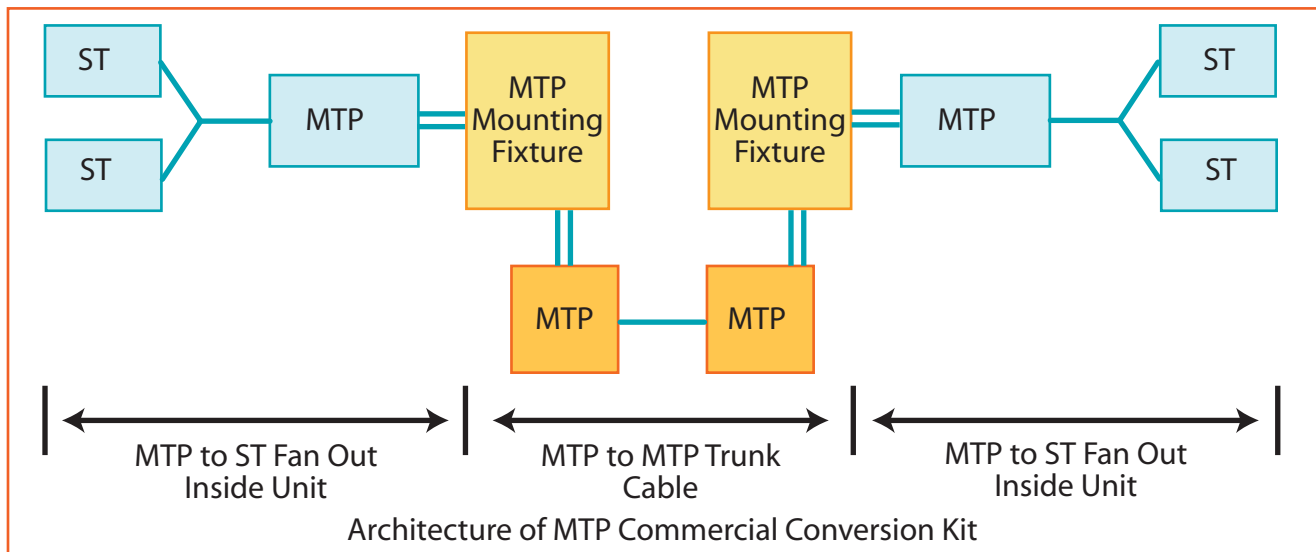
ST

ST

MTP

MTP Mounting Fixture

MTP Mounting Fixture

MTP

ST

ST

MTP

MTP

MTP to ST Fan Out Inside Unit

MTP to MTP Trunk Cable

MTP to ST Fan Out Inside Unit

Architecture of MTP Commercial Conversion Kit